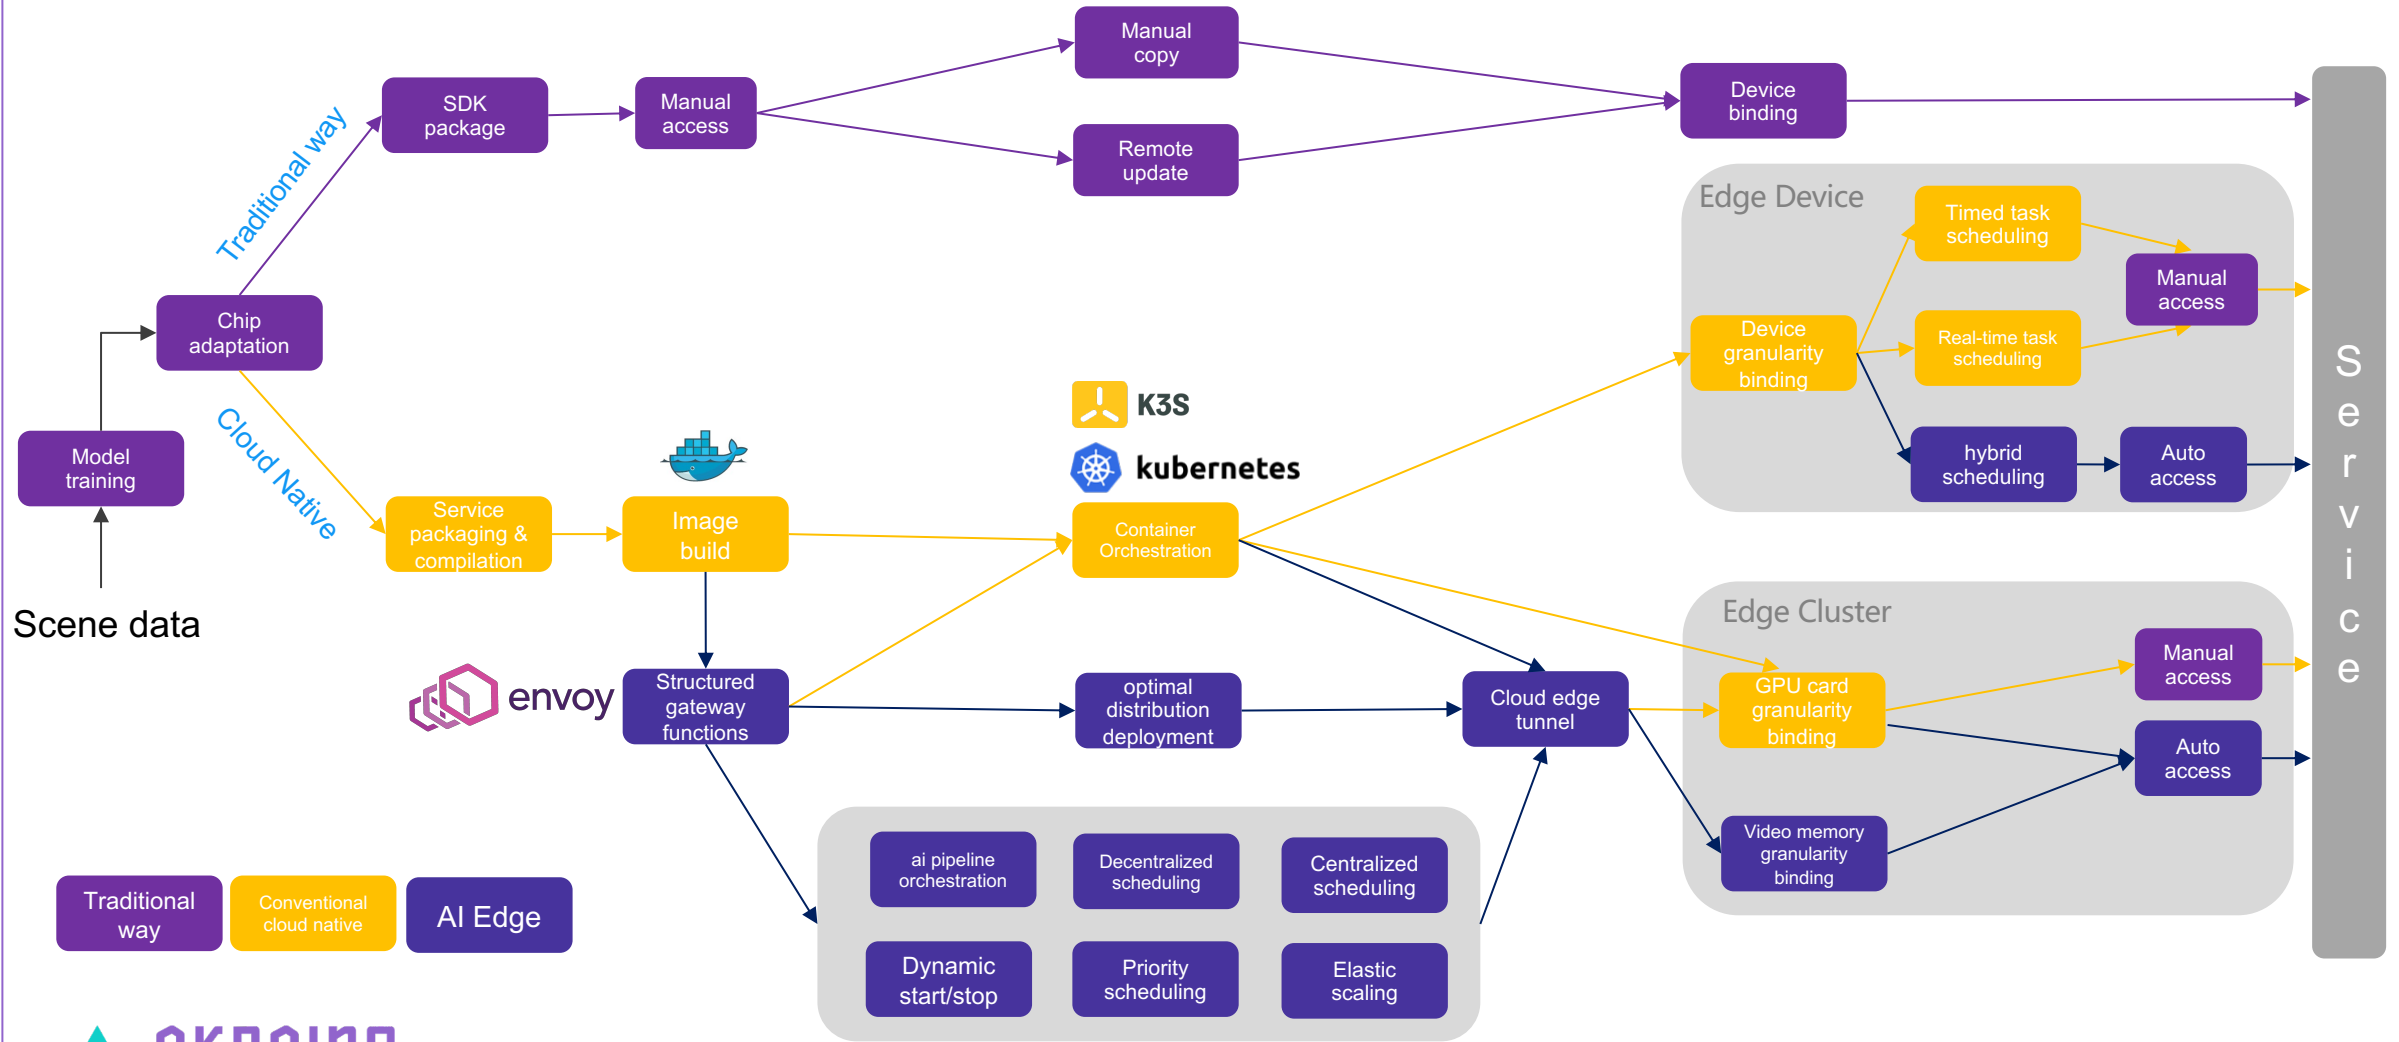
Manual copy

SDK package

Manual access

Remote update

Device binding

Traditional way

Chip adaptation

Model training

Scene data

Cloud Native

Service packaging & compilation

Image build

K3S

kubernetes

Container Orchestration

Edge Device

Timed task scheduling

Manual access

Device granularity binding

Real-time task scheduling

hybrid scheduling

Auto access

Service

envoy

Structured gateway functions

optimal distribution deployment

Cloud edge tunnel

Edge Cluster

Manual access

GPU card granularity binding

Auto access

Video memory granularity binding

ai pipeline orchestration

Decentralized scheduling

Centralized scheduling

Dynamic start/stop

Priority scheduling

Elastic scaling

Traditional way

Conventional cloud native

AI Edge

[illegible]